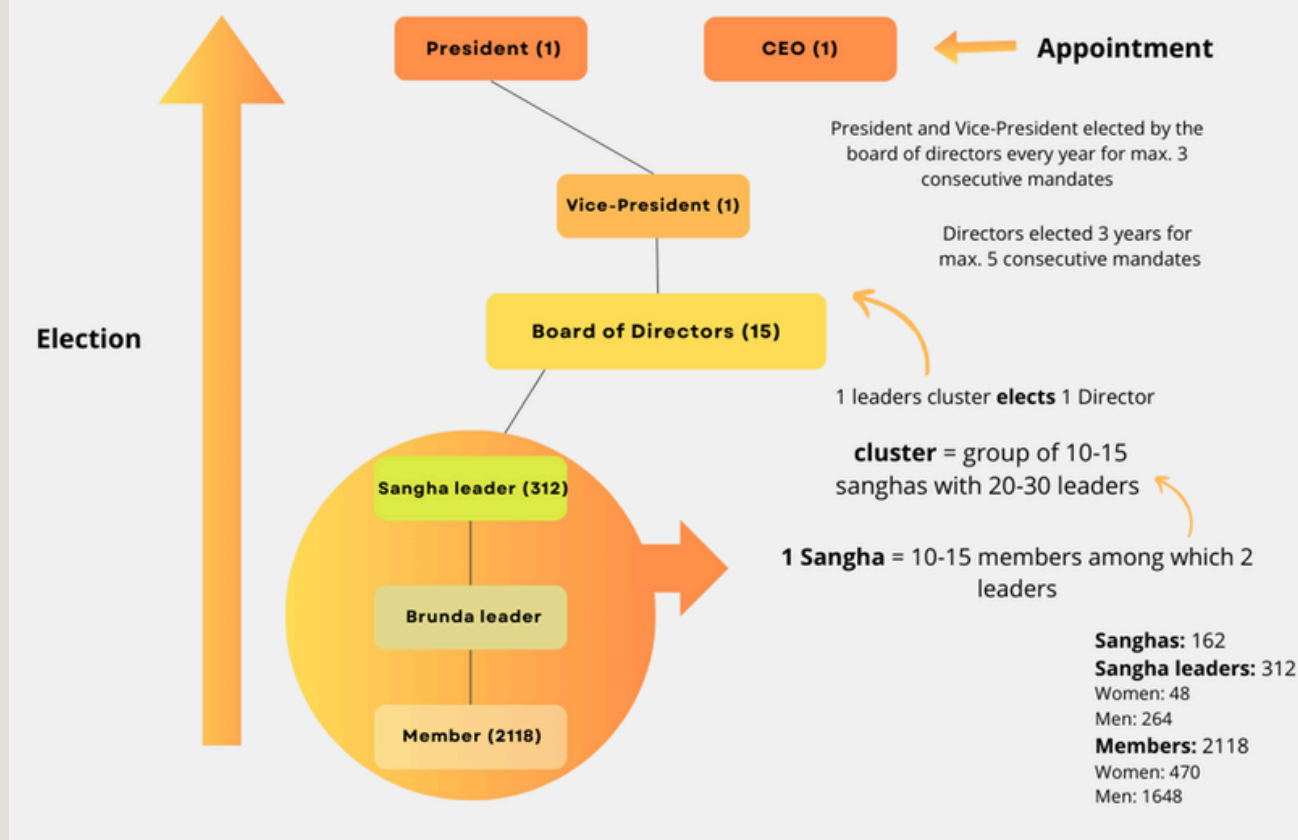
President (1)

CEO (1)

Appointment

President and Vice-President elected by the board of directors every year for max. 3 consecutive mandates

Vice-President (1)

Directors elected 3 years for max. 5 consecutive mandates

Election

Board of Directors (15)

1 leaders cluster **elects** 1 Director

**cluster** = group of 10-15 sanghas with 20-30 leaders

Sangha leader (312)

**1 Sangha** = 10-15 members among which 2 leaders

Brunda leader

Member (2118)

**Sanghas:** 162
**Sangha leaders:** 312
Women: 48
Men: 264
**Members:** 2118
Women: 470
Men: 1648